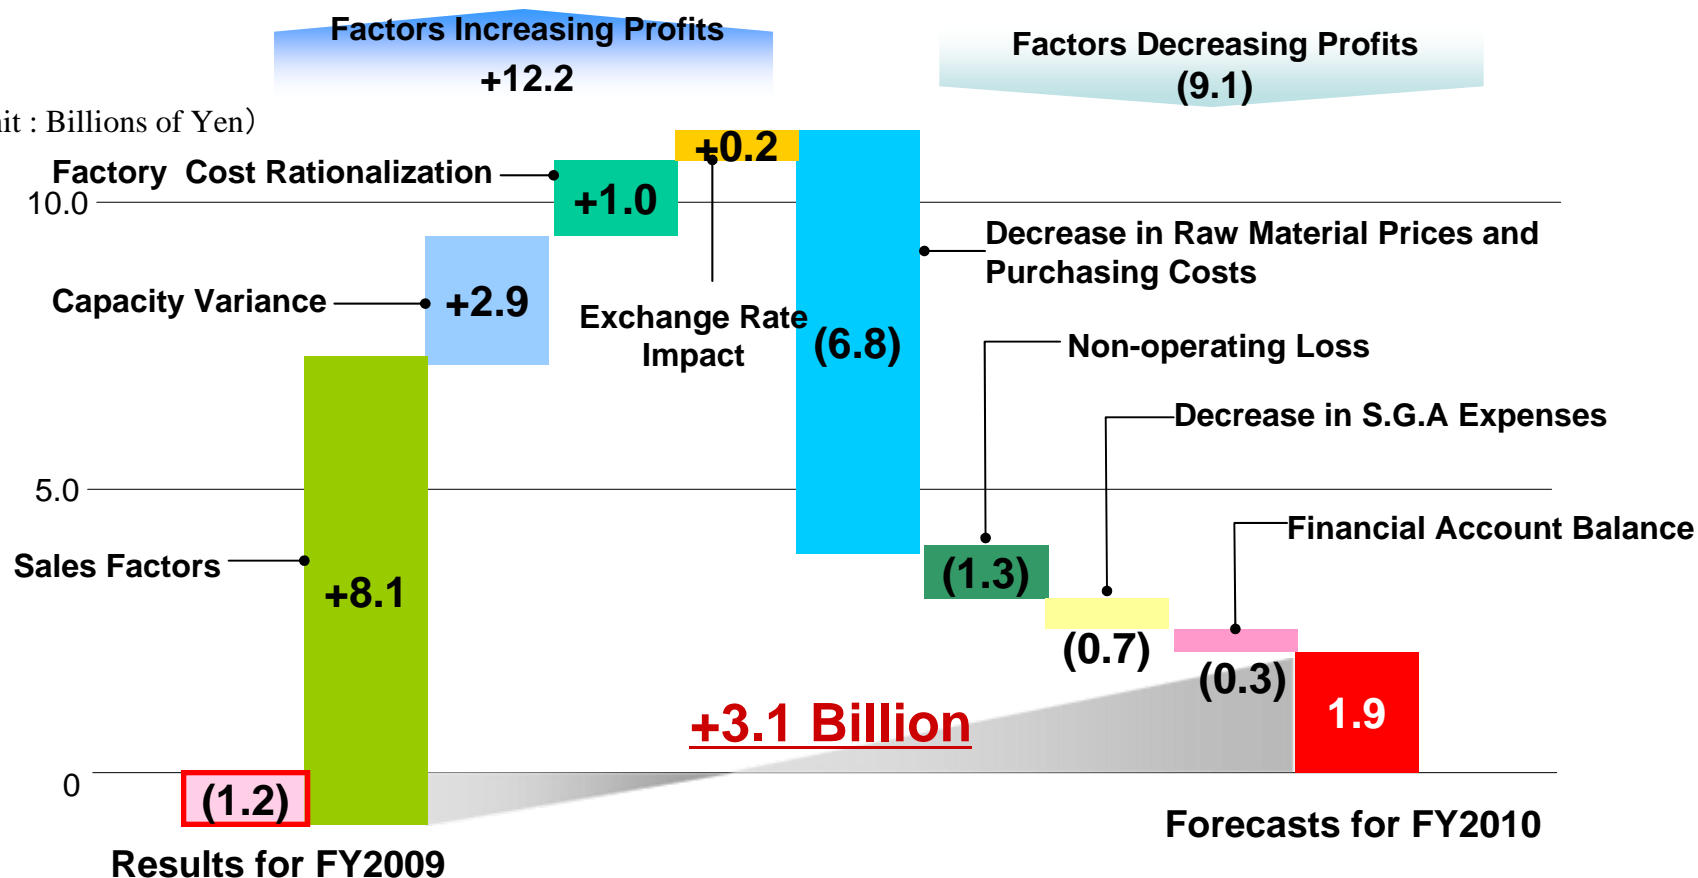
Factors Increasing Profits
+12.2

Factors Decreasing Profits
(9.1)

nit : Billions of Yen)

Factory Cost Rationalization

10.0

+0.2

+1.0

Decrease in Raw Material Prices and Purchasing Costs

Capacity Variance

+2.9

Exchange Rate Impact

(6.8)

Non-operating Loss

Decrease in S.G.A Expenses

5.0

Financial Account Balance

Sales Factors

+8.1

(1.3)

(0.7)

(0.3)

1.9

+3.1 Billion

0

(1.2)

Forecasts for FY2010

Results for FY2009